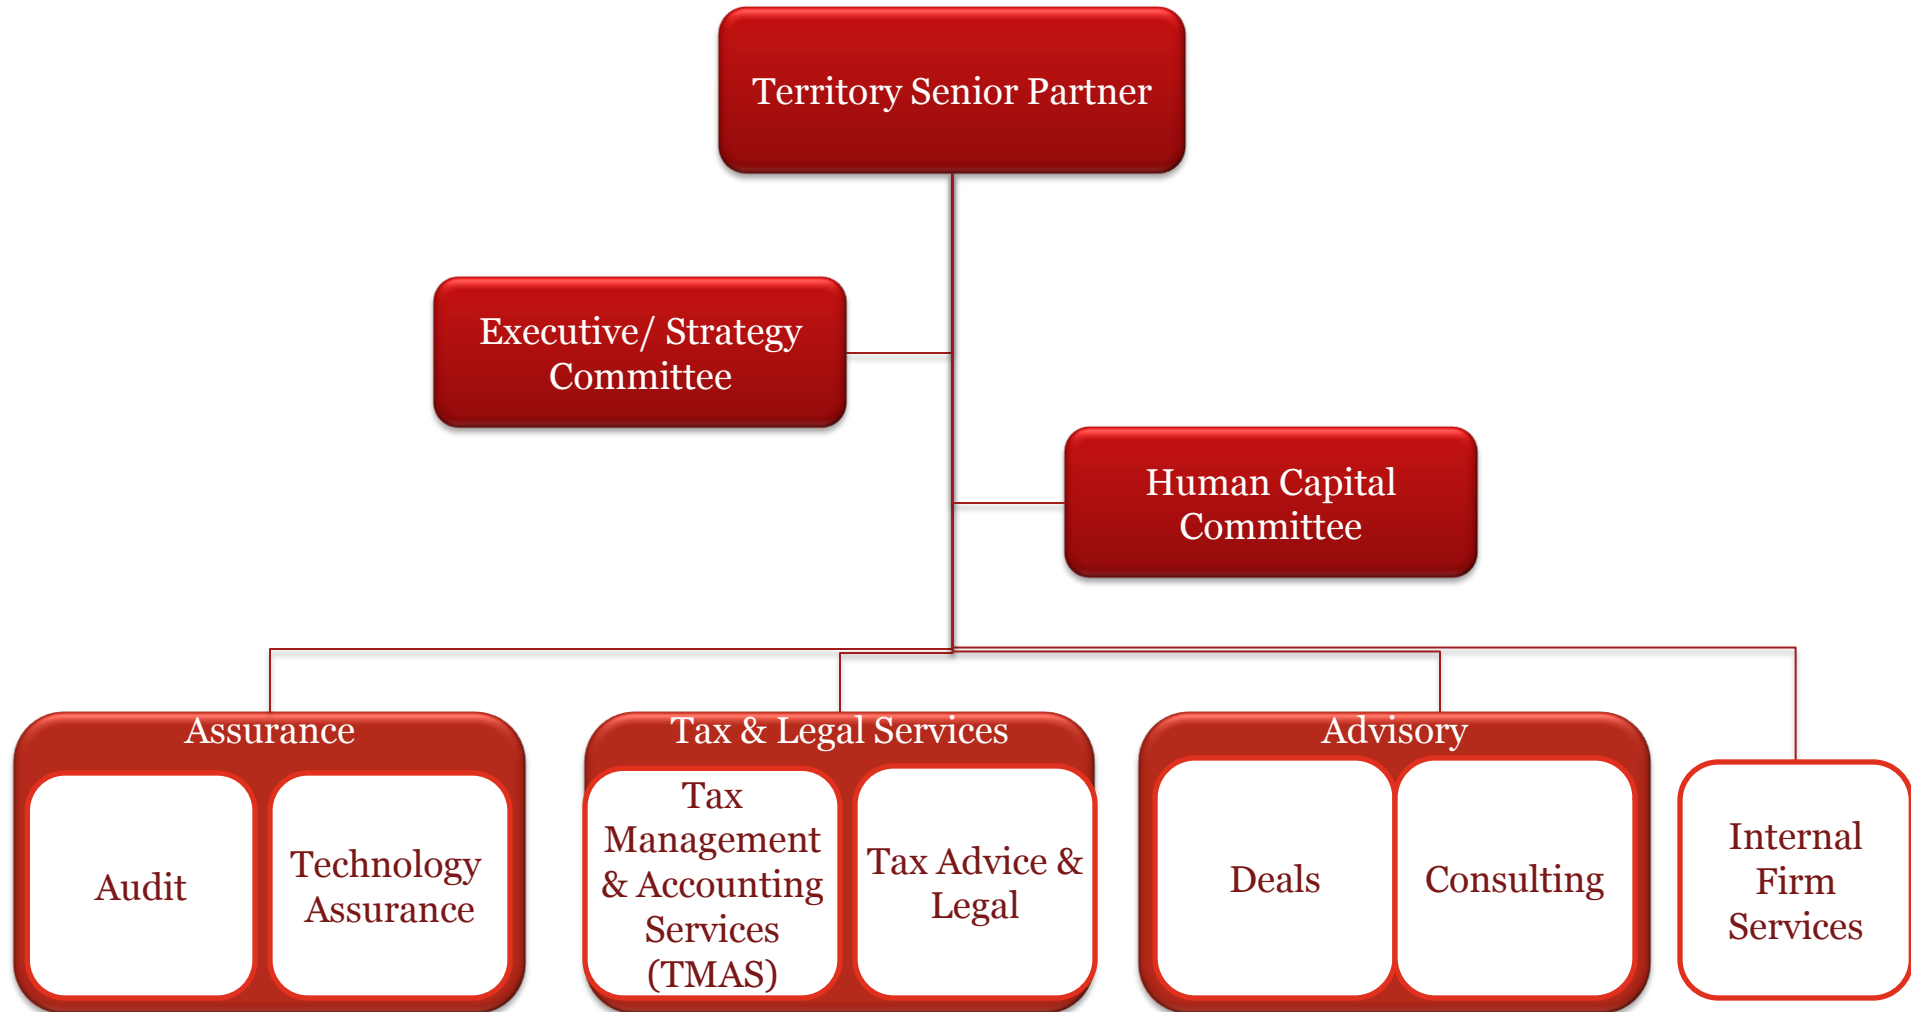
Territory Senior Partner

Executive/ Strategy Committee

Human Capital Committee

Assurance

Audit

Technology Assurance

Tax & Legal Services

Tax Management & Accounting Services (TMAS)

Tax Advice & Legal

Advisory

Deals

Consulting

Internal Firm Services